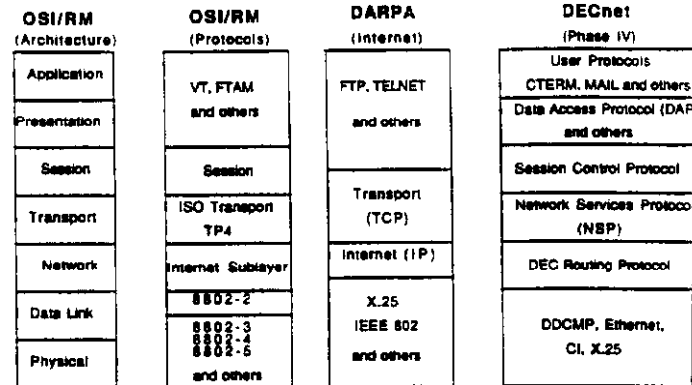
| OSI/RM (Architecture) | OSI/RM (Protocols) | DARPA (Internet) | DECnet (Phase IV) |
|---|---|---|---|
| Application | VT, FTAM and others | FTP, TELNET and others | User Protocols CTERM, MAIL and others |
| Presentation | | | Data Access Protocol (DAP) and others |
| Session | Session | | Session Control Protocol |
| Transport | ISO Transport TP4 | Transport (TCP) | Network Services Protocol (NSP) |
| Network | Internet Sublayer | Internet (IP) | DEC Routing Protocol |
| Data Link | 8802-2 | X.25 IEEE 802 and others | DDCMP, Ethernet, CI, X.25 |
| Physical | 8802-3 8802-4 8802-5 and others | | |